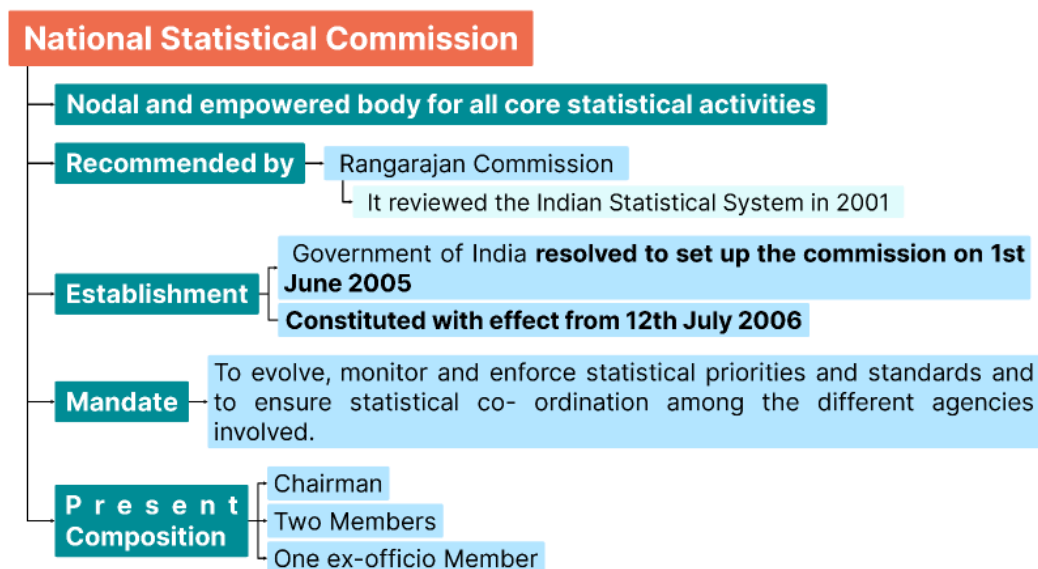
National Statistical Commission

Nodal and empowered body for all core statistical activities

Recommended by

Rangarajan Commission

It reviewed the Indian Statistical System in 2001

Establishment

Government of India **resolved to set up the commission on 1st June 2005**

**Constituted with effect from 12th July 2006**

Mandate

To evolve, monitor and enforce statistical priorities and standards and to ensure statistical co- ordination among the different agencies involved.

Present Composition

Chairman

Two Members

One ex-officio Member